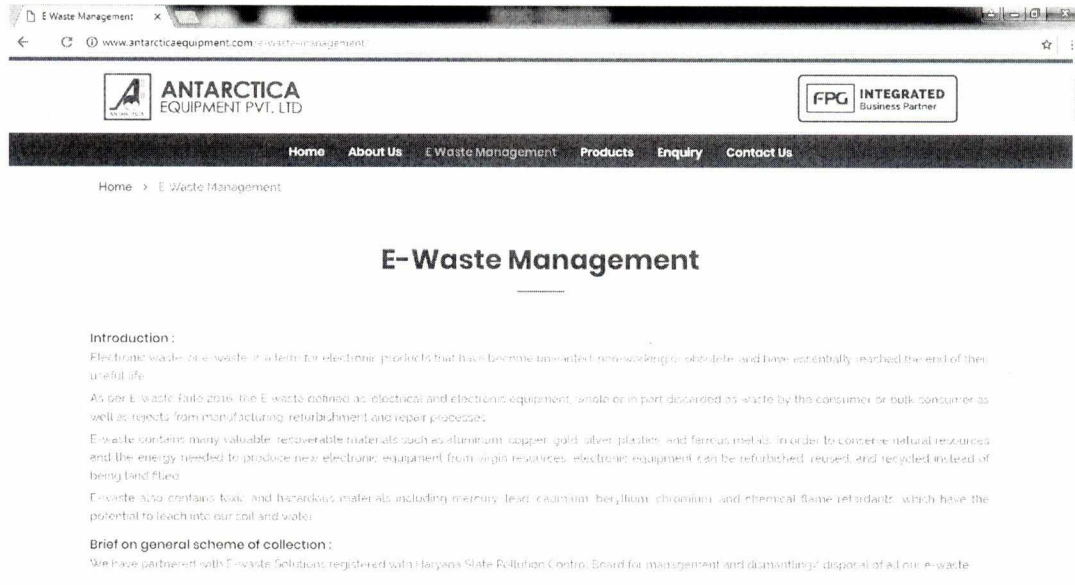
E Waste Management ×

www.antarcticaequipment.com/e-waste-management/

ANTARCTICA
EQUIPMENT PVT. LTD

FPG INTEGRATED
Business Partner

Home About Us E Waste Management Products Enquiry Contact Us

Home > E Waste Management

E-Waste Management

Introduction :

Electronic waste, or e-waste, is a term for electronic products that have become unwanted, non-working or obsolete, and have essentially reached the end of their useful life.

As per E-waste Rule 2016, the E waste defined as electrical and electronic equipment, whole or in part discarded as waste by the consumer or bulk consumer as well as rejects from manufacturing, refurbishment and repair processes.

E-waste contains many valuable, recoverable materials such as aluminum, copper, gold, silver, plastics, and ferrous metals. In order to conserve natural resources and the energy needed to produce new electronic equipment from virgin resources, electronic equipment can be refurbished, reused, and recycled instead of being land filled.

E-waste also contains toxic and hazardous materials including mercury, lead, cadmium, beryllium, chromium, and chemical flame retardants, which have the potential to leach into our soil and water.

Brief on general scheme of collection :

We have partnered with E-waste Solutions registered with Haryana State Pollution Control Board for management and dismantling/ disposal of all our e-waste